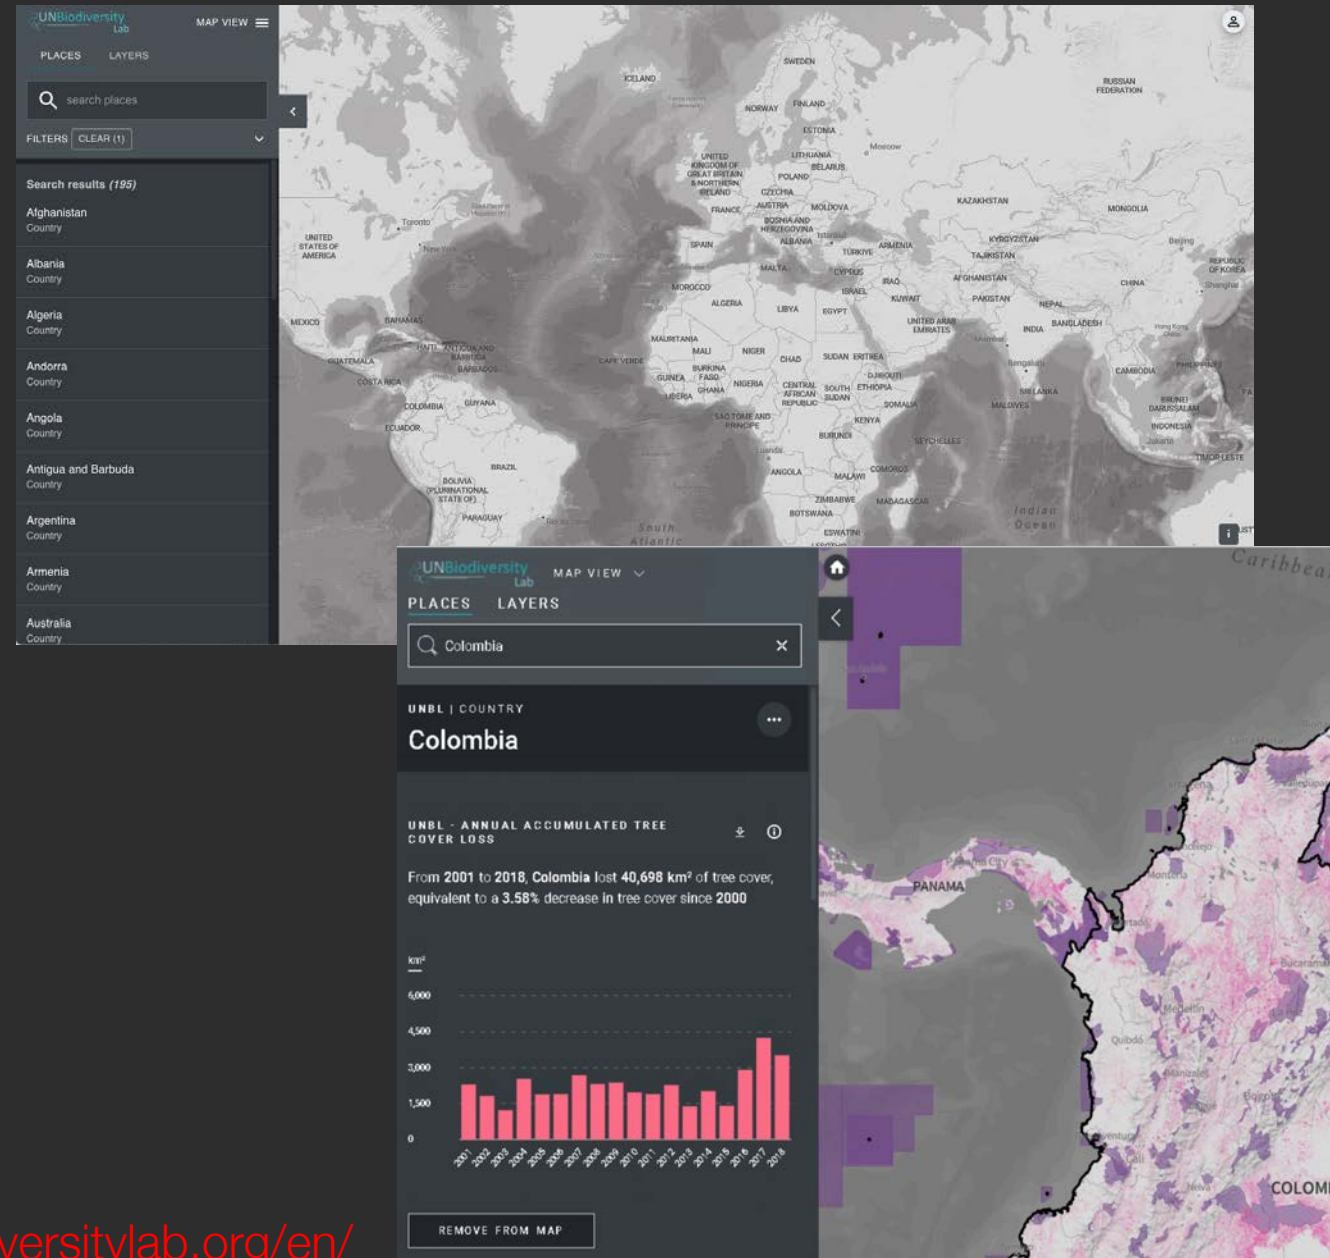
UNBiodiversity Lab
MAP VIEW
PLACES LAYERS
search places
FILTERS CLEAR (1)
Search results (195)
Afghanistan
Country
Albania
Country
Algeria
Country
Andorra
Country
Angola
Country
Antigua and Barbuda
Country
Argentina
Country
Armenia
Country
Australia
Country

ICELAND SWEDEN NORWAY FINLAND ESTONIA RUSSIAN FEDERATION UNITED KINGDOM OF GREAT BRITAIN & NORTHERN IRELAND LITHUANIA BELARUS Moscow POLAND CZECHIA FRANCE AUSTRIA MOLDOVA KAZAKHSTAN MONGOLIA BOSNIA AND HERZEGOVINA ALBANIA SPAIN MALTA TÜRKIYE ARMENIA KYRGYZSTAN TAJIKISTAN Beijing REPUBLIC OF KOREA Toronto UNITED STATES OF AMERICA New York MOROCCO CYPRUS IRAQ ISRAEL KUWAIT AFGHANISTAN PAKISTAN NEPAL CHINA Shanghai ALGERIA LIBYA EGYPT UNITED ARAB EMIRATES INDIA BANGLADESH MEXICO BAHAMAS HAITI ANTIGUA AND BARBUDA BARBADOS GUATEMALA COSTA RICA CAPE VERDE MAURITANIA MALI NIGER CHAD SUDAN ERITREA DJIBOUTI GUINEA BURKINA FASO NIGERIA GHANA LIBERIA CENTRAL AFRICAN REPUBLIC SOUTH SUDAN ETHIOPIA SOMALIA CAMBODIA PHILIPPINES SRI LANKA MALDIVES BRUNEI DARUSSALAM INDONESIA Jakarta TIMOR-LESTE COLOMBIA GUYANA ECUADOR SAO TOME AND PRINCIPE KENYA BURUNDI SEYCHELLES BRAZIL ANGOLA COMOROS MALAWI BOLIVIA (PLURINATIONAL STATE OF) PARAGUAY ZIMBABWE MADAGASCAR BOTSWANA ESWATINI South Atlantic Indian Ocean

UNBiodiversity Lab
MAP VIEW
PLACES LAYERS
Colombia
UNBL | COUNTRY
Colombia
UNBL - ANNUAL ACCUMULATED TREE COVER LOSS
From 2001 to 2018, Colombia lost 40,698 km² of tree cover, equivalent to a 3.58% decrease in tree cover since 2000
km²
6,000
4,500
3,000
1,500
0
2001 2002 2003 2004 2005 2006 2007 2008 2009 2010 2011 2012 2013 2014 2015 2016 2017 2018
REMOVE FROM MAP

Caribbea
PANAMA
Medellín
Quibdó
Bucaramanga
Manizales
Bogotá
COLOM

versitylab.org/en/